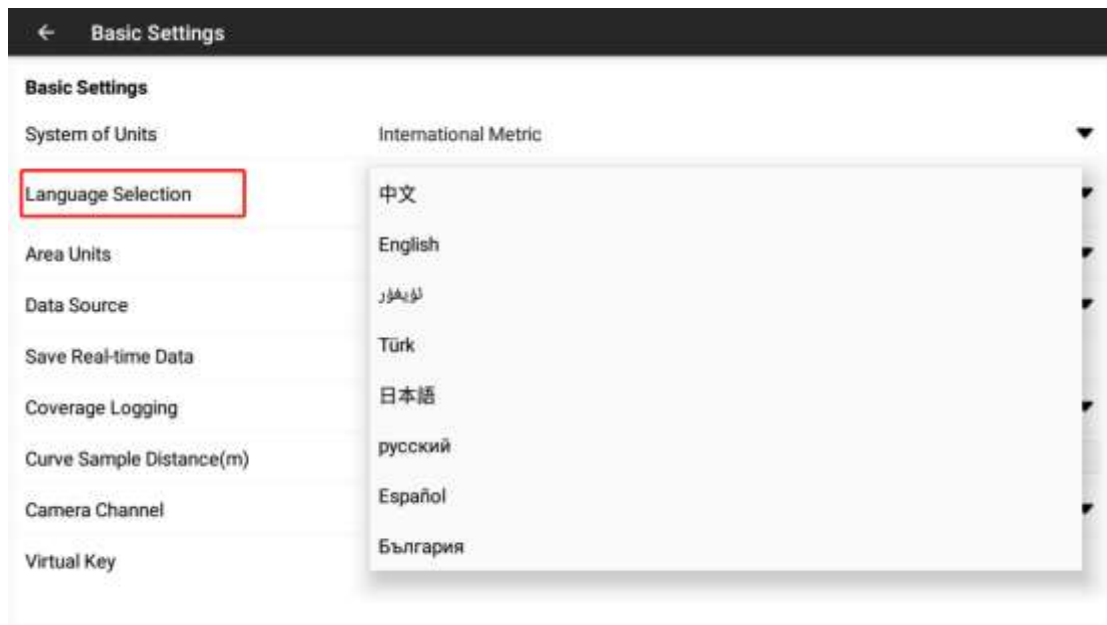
← Basic Settings

Basic Settings

System of Units

International Metric

Language Selection

Area Units

Data Source

Save Real-time Data

Coverage Logging

Curve Sample Distance(m)

Camera Channel

Virtual Key

中文

English

ئۇيغۇر

Türk

日本語

русский

Español

България